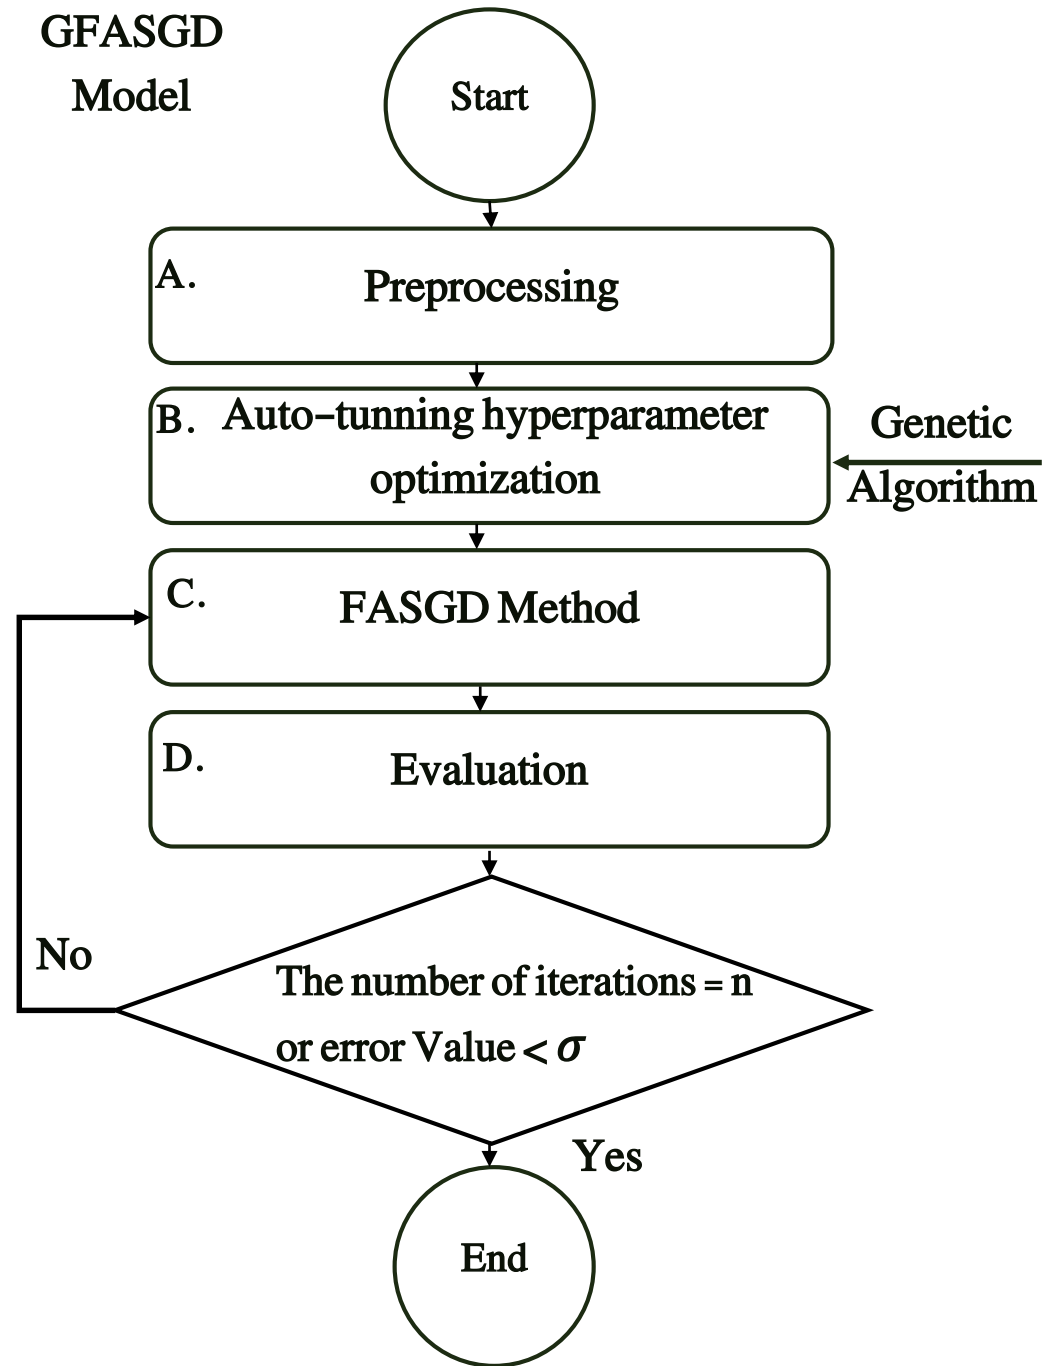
GFASGD Model

Start

A. Preprocessing

B. Auto-tunning hyperparameter optimization

Genetic Algorithm

C. FASGD Method

D. Evaluation

No

The number of iterations = n or error Value < $\sigma$

Yes

End